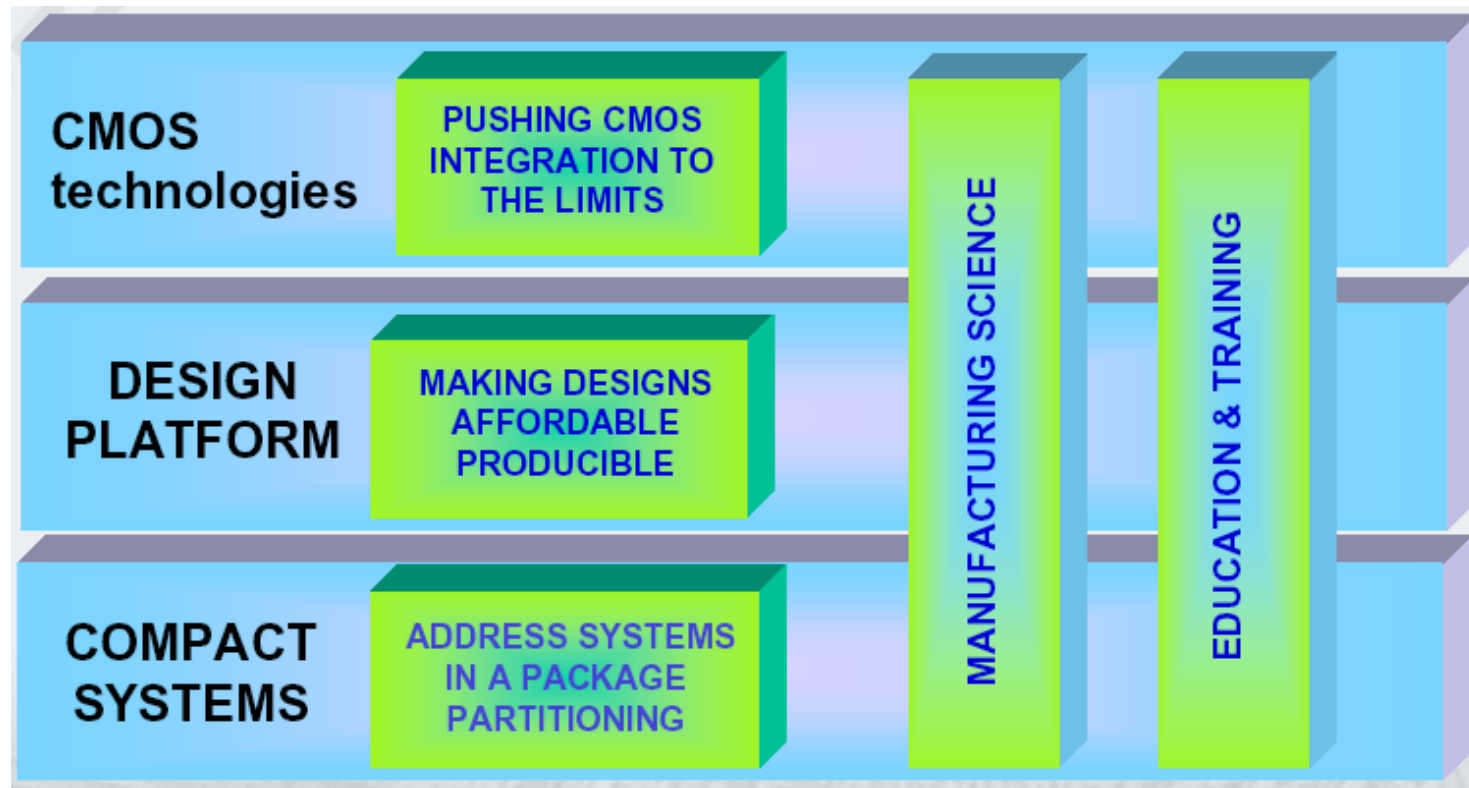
CMOS technologies

PUSHING CMOS INTEGRATION TO THE LIMITS

DESIGN PLATFORM

MAKING DESIGNS AFFORDABLE PRODUCIBLE

COMPACT SYSTEMS

ADDRESS SYSTEMS IN A PACKAGE PARTITIONING

MANUFACTURING SCIENCE

EDUCATION & TRAINING